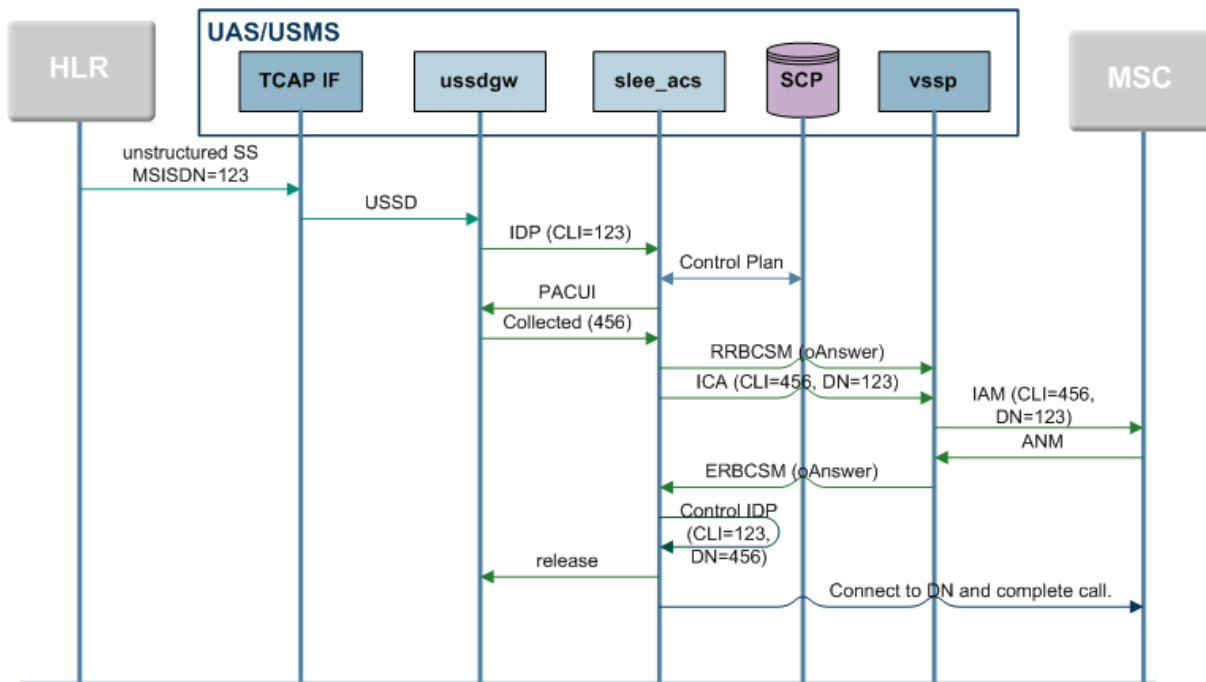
UAS/USMS

HLR

TCAP IF

ussdgw

slee_acs

SCP

vssp

MSC

unstructured SS MSISDN=123

USSD

IDP (CLI=123)

Control Plan

PACUI

Collected (456)

RRBCSM (oAnswer)

ICA (CLI=456, DN=123)

IAM (CLI=456, DN=123)

ANM

ERBCSM (oAnswer)

Control IDP (CLI=123, DN=456)

release

Connect to DN and complete call.